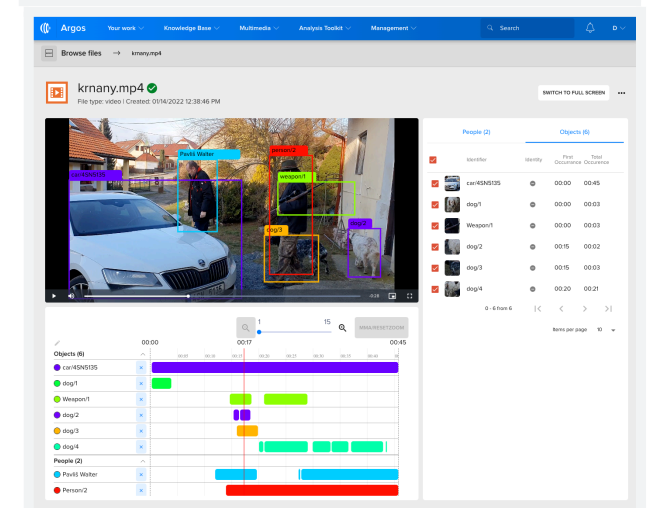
Argos Your work Knowledge Base Multimedia Analysis Toolkit Management Search D

Browse files → krnany.mp4

krnany.mp4
File type: video | Created: 01/14/2022 12:38:46 PM

SWITCH TO FULL SCREEN

Pavlíš Walter
person/2
car/4SN5135
weapon/1
dog/3
dog/2

People (2) Objects (6)

| | Identifier | Identity | First Occurrence | Total Occurrence |
|---|---|---|---|---|
| | car/4SN5135 | | 00:00 | 00:45 |
| | dog/1 | | 00:00 | 00:03 |
| | Weapon/1 | | 00:00 | 00:03 |
| | dog/2 | | 00:15 | 00:02 |
| | dog/3 | | 00:15 | 00:03 |
| | dog/4 | | 00:20 | 00:21 |

0 - 6 from 6

Items per page 10

1 15
MMA/RESET ZOOM
00:00 00:17 00:45

Objects (6)
car/4SN5135
dog/1
Weapon/1
dog/2
dog/3
dog/4
People (2)
Pavlíš Walter
Person/2